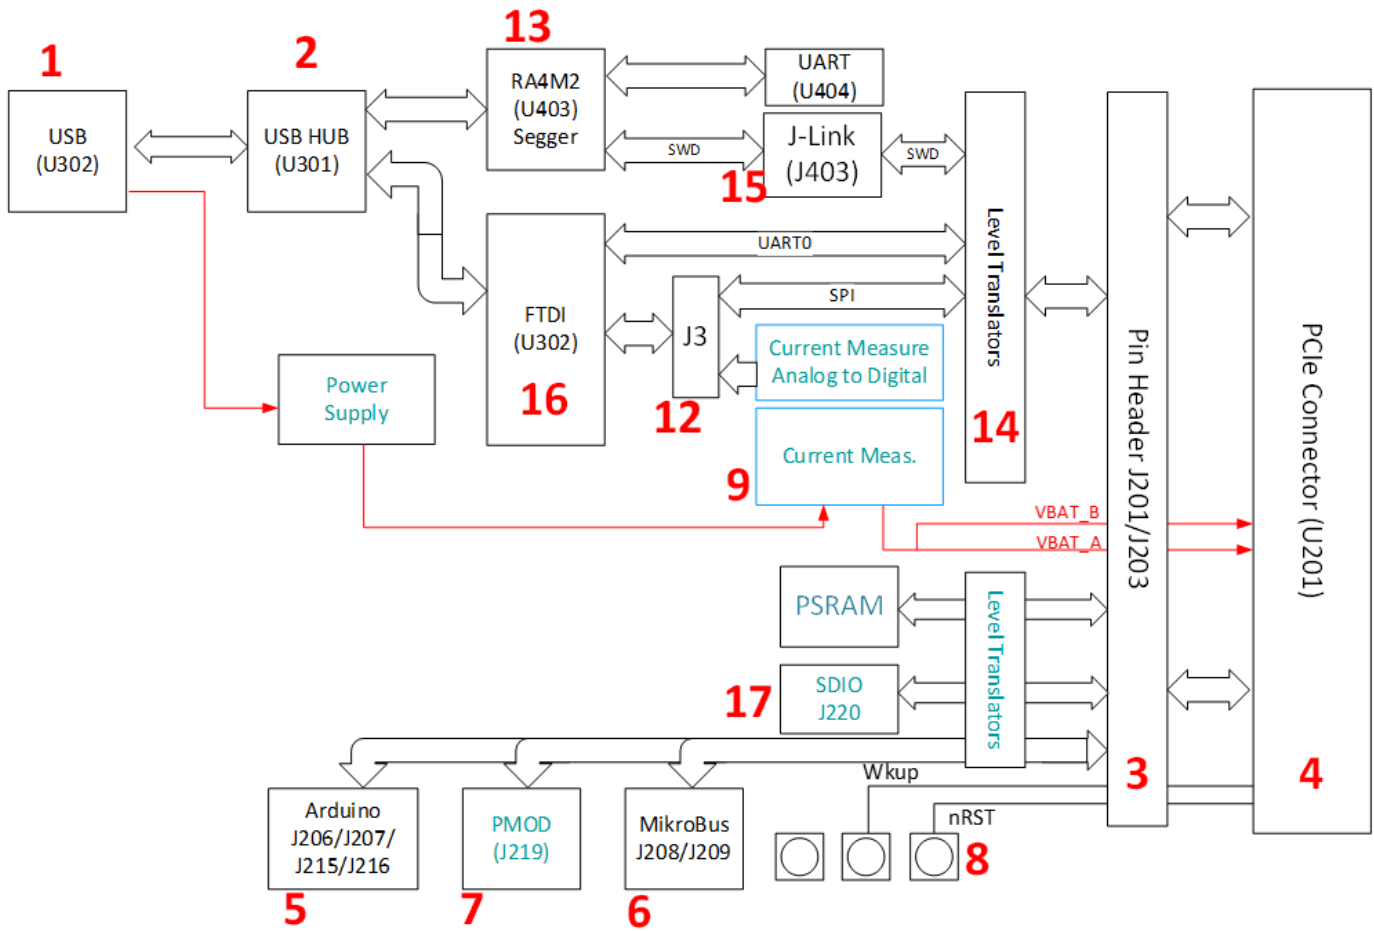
1
USB
(U302)

2
USB HUB
(U301)

13
RA4M2
(U403)
Segger

UART
(U404)

SWD

J-Link
(J403)

15

SWD

UART0

SPI

FTDI
(U302)

16

J3

12

Current Measure
Analog to Digital

Current Meas.

9

Level Translators

14

Pin Header J201/J203

PCIe Connector (U201)

Power
Supply

VBAT_B

VBAT_A

PSRAM

SDIO
J220

17

Level Translators

3

4

Wkup

nRST

8

Arduino
J206/J207/
J215/J216

5

PMOD
(J219)

7

MikroBus
J208/J209

6